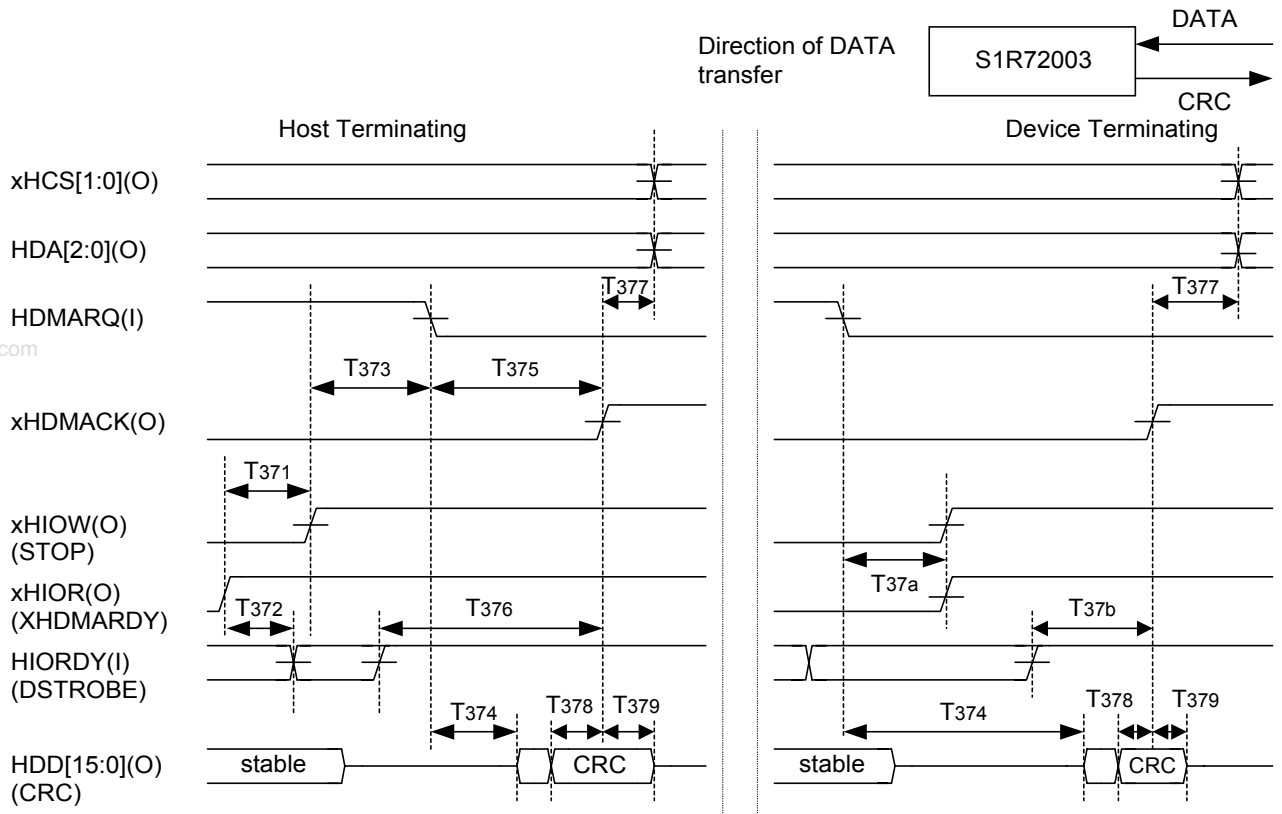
Direction of DATA transfer

S1R72003

DATA

CRC

Host Terminating

Device Terminating

xHCS[1:0](O)

HDA[2:0](O)

HDMARQ(I)

xHDMACK(O)

xHIOW(O)
(STOP)

xHIOR(O)
(XHDMARDY)

HIORDY(I)
(DSTROBE)

HDD[15:0](O)
(CRC)

$T_{377}$

$T_{373}$

$T_{375}$

$T_{371}$

$T_{372}$

$T_{376}$

$T_{374}$

$T_{378}$

$T_{379}$

stable

CRC

$T_{377}$

$T_{37a}$

$T_{37b}$

$T_{374}$

$T_{378}$

$T_{379}$

stable

CRC